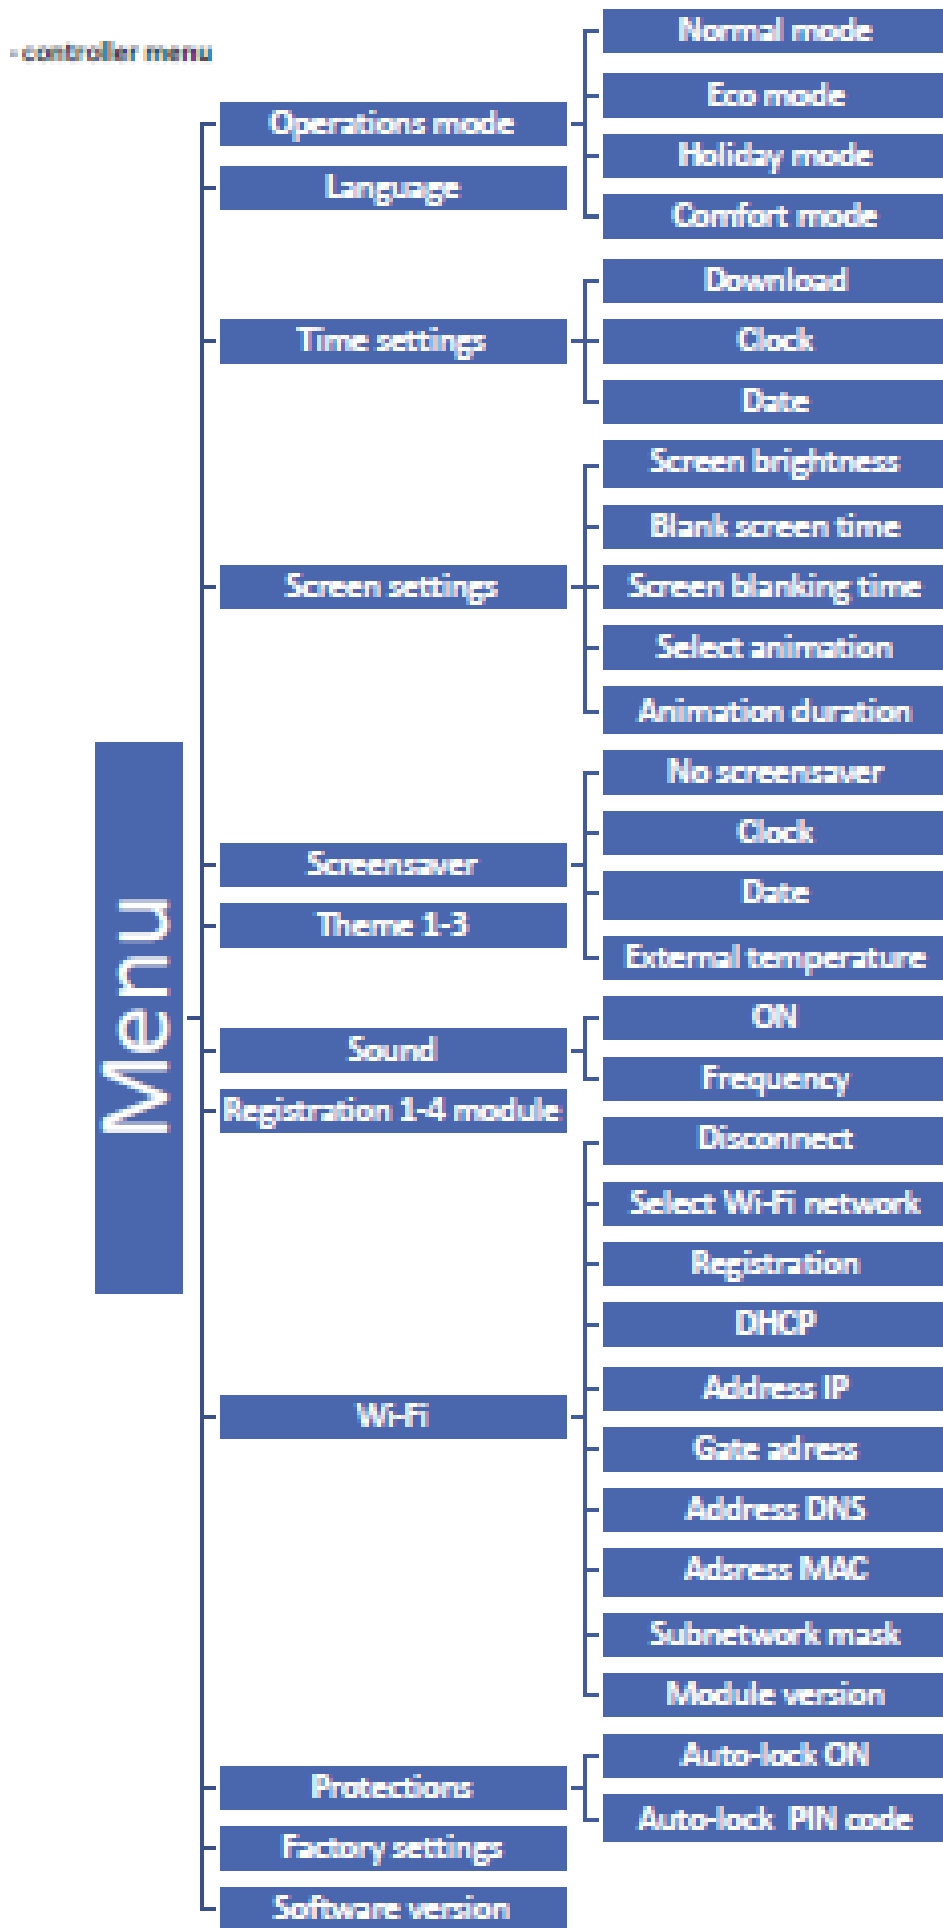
- controller menu

Menu

Operations mode
Normal mode
Eco mode
Holiday mode
Comfort mode

Language

Time settings
Download
Clock
Date

Screen settings
Screen brightness
Blank screen time
Screen blanking time
Select animation
Animation duration

Screensaver
No screensaver
Clock
Date
External temperature

Theme 1-3

Sound
ON
Frequency

Registration 1-4 module

Wi-Fi
Disconnect
Select Wi-Fi network
Registration
DHCP
Address IP
Gate adress
Address DNS
Adsress MAC
Subnetwork mask
Module version

Protections
Auto-lock ON
Auto-lock PIN code

Factory settings

Software version